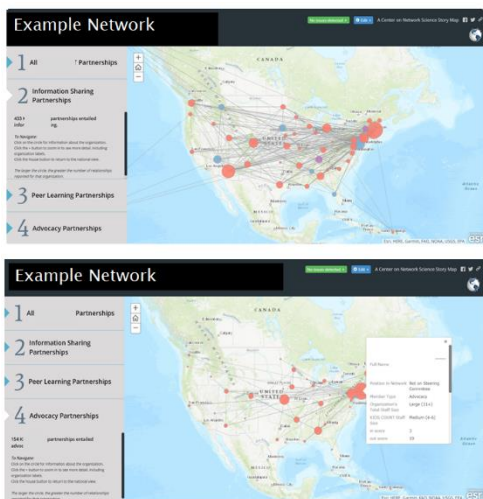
Example Network

A Center on Network Science Story Map

1 All ? Partnerships

2 Information Sharing Partnerships

435 I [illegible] partnerships entailed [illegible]

To Navigate:
Click on the circle for information about the organization. Click the + button to zoom in to see more detail, including organization labels. Click the house button to return to the national view.

The larger the circle, the greater the number of relationships reported by that organization.

3 Peer Learning Partnerships

4 Advocacy Partnerships

CANADA

UNITED STATES

Esri, HERE, Garmin, FAO, NOAA, USGS, EPA

Example Network

A Center on Network Science Story Map

1 All Partnerships

2 Information Sharing Partnerships

3 Peer Learning Partnerships

4 Advocacy Partnerships

104 K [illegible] partnerships entailed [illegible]

To Navigate:
Click on the circle for information about the organization. Click the + button to zoom in to see more detail, including organization labels. Click the house button to return to the national view.

The larger the circle, the greater the number of relationships

CANADA

UNITED STATES

Full Name

Position in Network: Not on Steering Committee
Member Type: Advocacy
Organization's Total Staff Size: Large (11+)
SIZE/COUNT Staff Size: Medium (4-6)
in score: 3
out score: 35

Esri, HERE, Garmin, FAO, NOAA, USGS, EPA